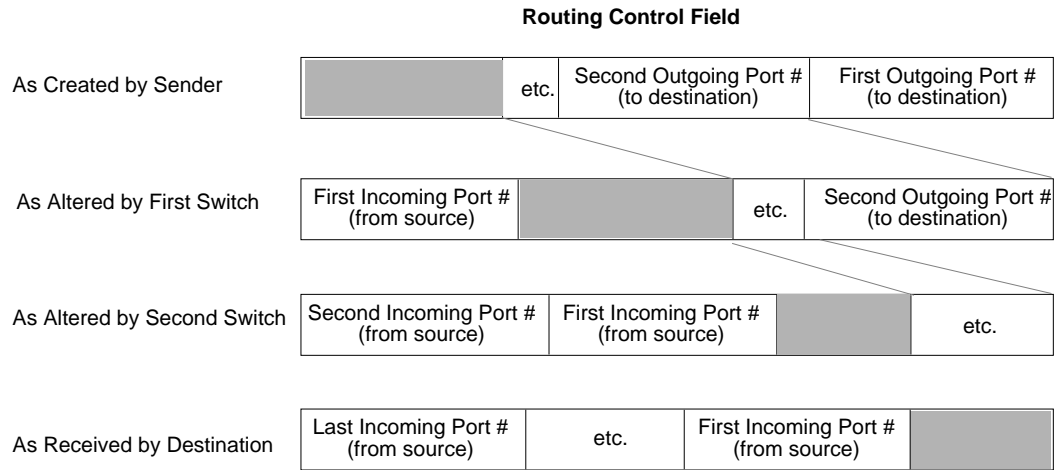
Routing Control Field

As Created by Sender

| | etc. | Second Outgoing Port # (to destination) | First Outgoing Port # (to destination) |
|---|---|---|---|

As Altered by First Switch

| First Incoming Port # (from source) | | etc. | Second Outgoing Port # (to destination) |
|---|---|---|---|

As Altered by Second Switch

| Second Incoming Port # (from source) | First Incoming Port # (from source) | | etc. |
|---|---|---|---|

As Received by Destination

| Last Incoming Port # (from source) | etc. | First Incoming Port # (from source) | |
|---|---|---|---|